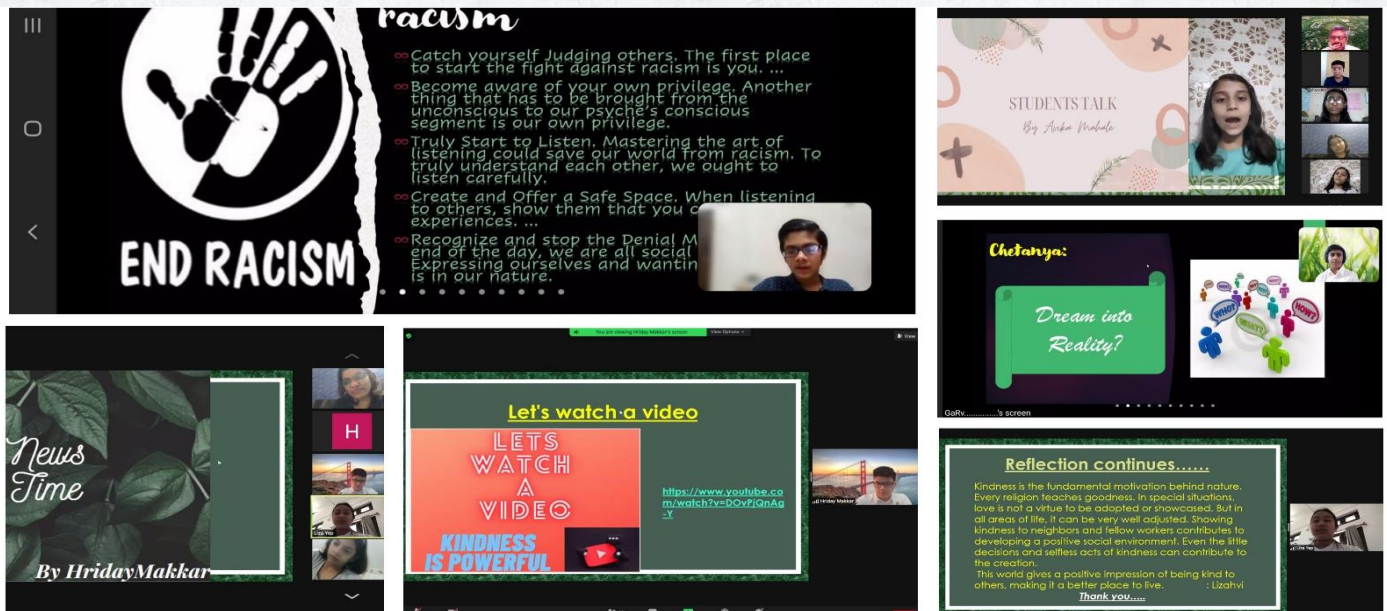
racism

∞ Catch yourself Judging others. The first place to start the fight against racism is you. ...
∞ Become aware of your own privilege. Another thing that has to be brought from the unconscious to our psyche's conscious segment is our own privilege.
∞ Truly Start to Listen. Mastering the art of listening could save our world from racism. To truly understand each other, we ought to listen carefully.
∞ Create and Offer a Safe Space. When listening to others, show them that you c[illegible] experiences. ...
∞ Recognize and stop the Denial M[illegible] end of the day, we are all social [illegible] Expressing ourselves and wantin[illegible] is in our nature.

END RACISM

STUDENTS TALK
By Avika Mahale

Chetanya:
Dream into Reality?
WHO? WHAT? HOW?
GaRv..............'s screen

News Time
By HridayMakkar
H

You are viewing Hriday Makkar's screen View Options
Let's watch a video
LETS WATCH A VIDEO
KINDNESS IS POWERFUL
https://www.youtube.com/watch?v=DOvPjGnAg-Y
Hriday Makkar

Reflection continues......
Kindness is the fundamental motivation behind nature. Every religion teaches goodness. In special situations, love is not a virtue to be adopted or showcased. But in all areas of life, it can be very well adjusted. Showing kindness to neighbors and fellow workers contributes to developing a positive social environment. Even the little decisions and selfless acts of kindness can contribute to the creation.
This world gives a positive impression of being kind to others, making it a better place to live. : Lizahvi
Thank you.....